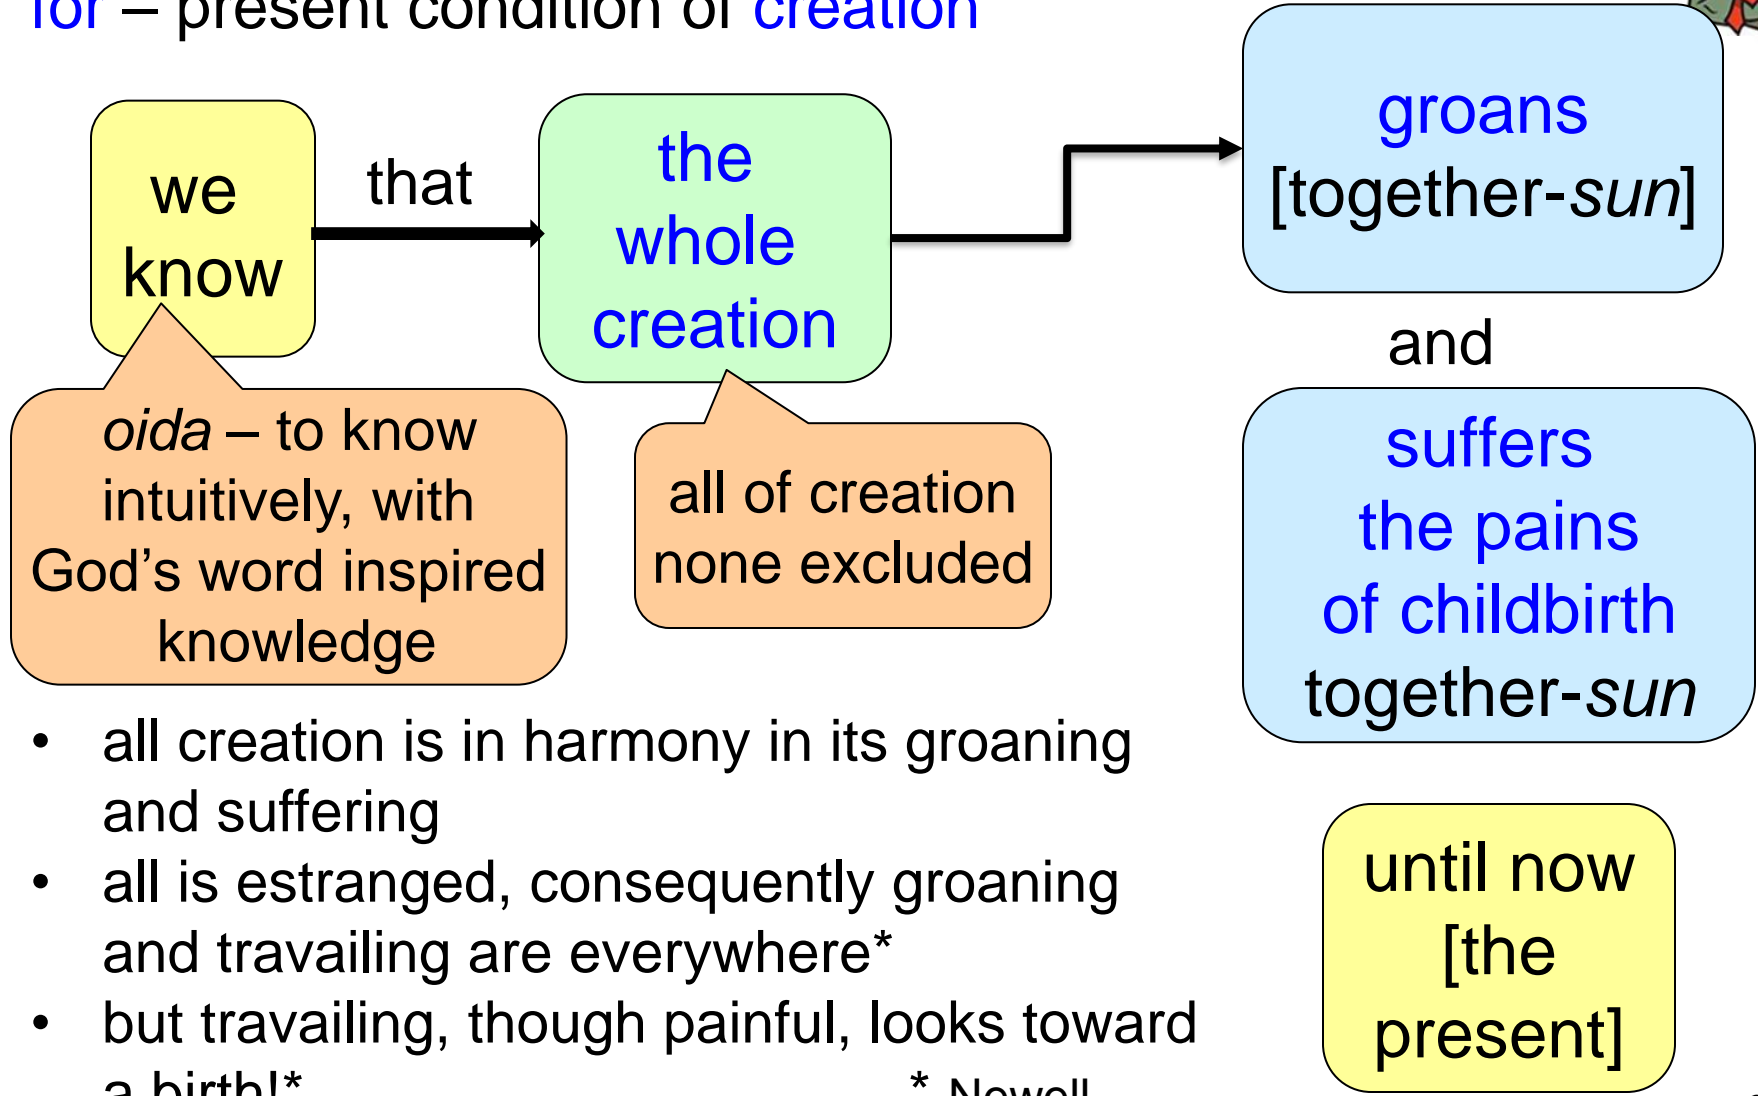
for – present condition of creation

we know

that

the whole creation

groans [together-*sun*]

and

suffers the pains of childbirth together-*sun*

*oida* – to know intuitively, with God's word inspired knowledge

all of creation none excluded

- all creation is in harmony in its groaning and suffering
- all is estranged, consequently groaning and travailing are everywhere*
- but travailing, though painful, looks toward a birth!*

until now [the present]

* Newell